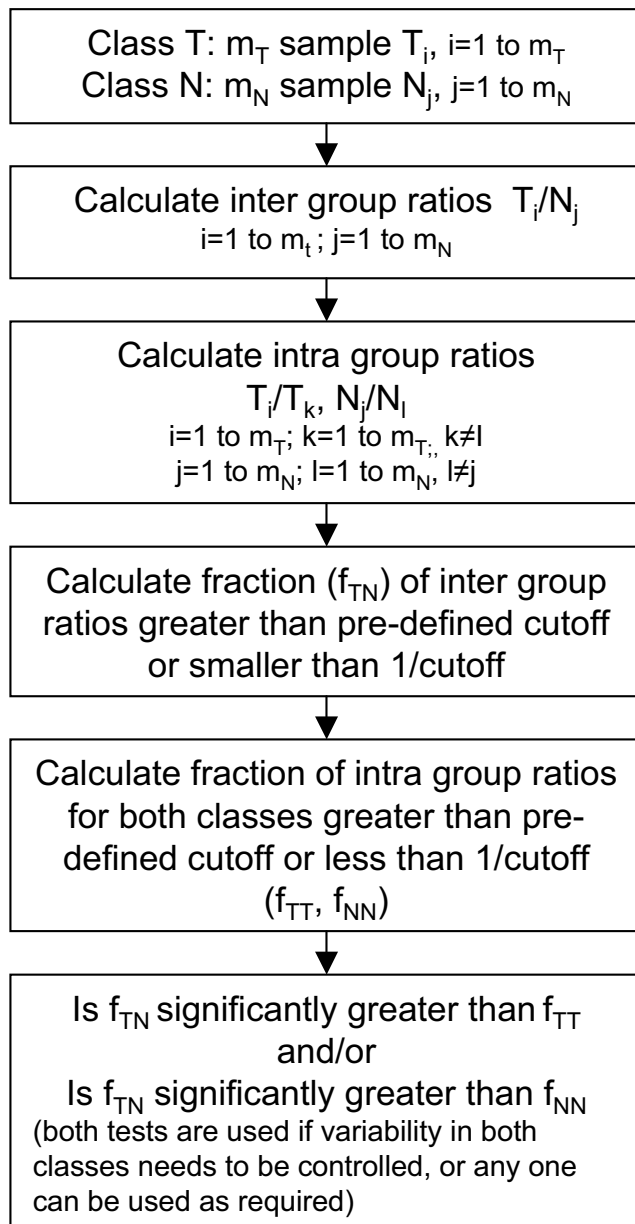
Class T: $m_T$ sample $T_i$, i=1 to $m_T$
Class N: $m_N$ sample $N_j$, j=1 to $m_N$

Calculate inter group ratios $T_i/N_j$
i=1 to $m_t$ ; j=1 to $m_N$

Calculate intra group ratios
$T_i/T_k$, $N_j/N_l$
i=1 to $m_T$; k=1 to $m_{T,,}$ k≠I
j=1 to $m_N$; l=1 to $m_N$, l≠j

Calculate fraction ($f_{TN}$) of inter group ratios greater than pre-defined cutoff or smaller than 1/cutoff

Calculate fraction of intra group ratios for both classes greater than predefined cutoff or less than 1/cutoff ($f_{TT}$, $f_{NN}$)

Is $f_{TN}$ significantly greater than $f_{TT}$
and/or
Is $f_{TN}$ significantly greater than $f_{NN}$
(both tests are used if variability in both classes needs to be controlled, or any one can be used as required)